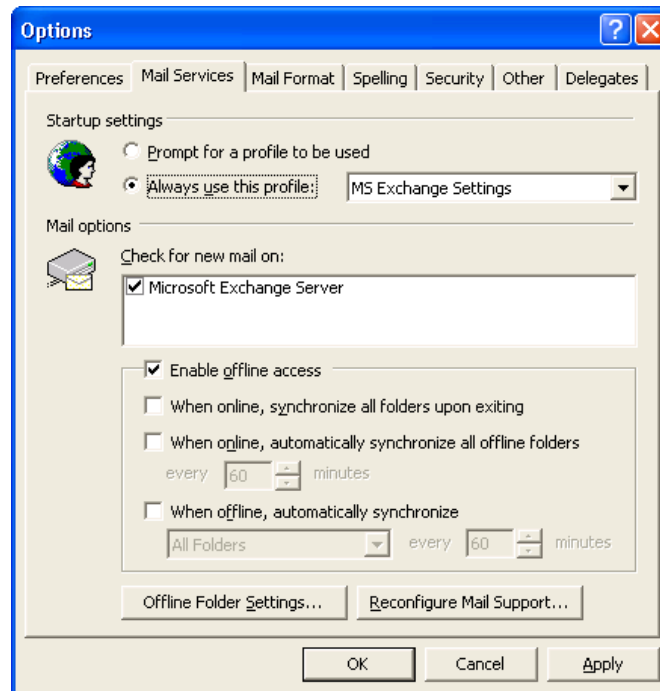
Options

Preferences | Mail Services | Mail Format | Spelling | Security | Other | Delegates

Startup settings

Prompt for a profile to be used

Always use this profile: MS Exchange Settings

Mail options

Check for new mail on:

Microsoft Exchange Server

Enable offline access

When online, synchronize all folders upon exiting

When online, automatically synchronize all offline folders

every 60 minutes

When offline, automatically synchronize

All Folders every 60 minutes

Offline Folder Settings...

Reconfigure Mail Support...

OK

Cancel

Apply